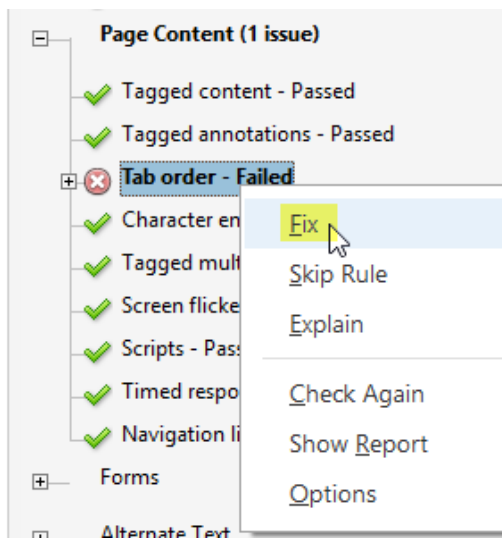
Page Content (1 issue)

Tagged content - Passed

Tagged annotations - Passed

Tab order - Failed

Character en

Tagged mult

Screen flicke

Scripts - Pass

Timed respo

Navigation li

Forms

Alternate Text

Fix

Skip Rule

Explain

Check Again

Show Report

Options